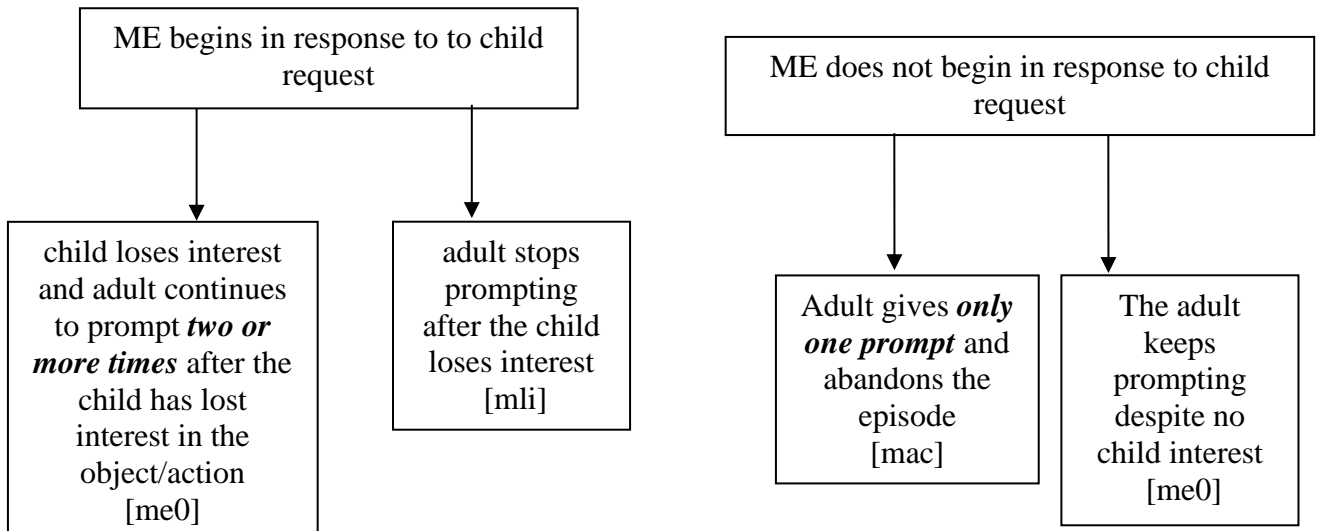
ME begins in response to to child request

child loses interest and adult continues to prompt ***two or more times*** after the child has lost interest in the object/action [me0]

adult stops prompting after the child loses interest [mli]

ME does not begin in response to child request

Adult gives ***only one prompt*** and abandons the episode [mac]

The adult keeps prompting despite no child interest [me0]